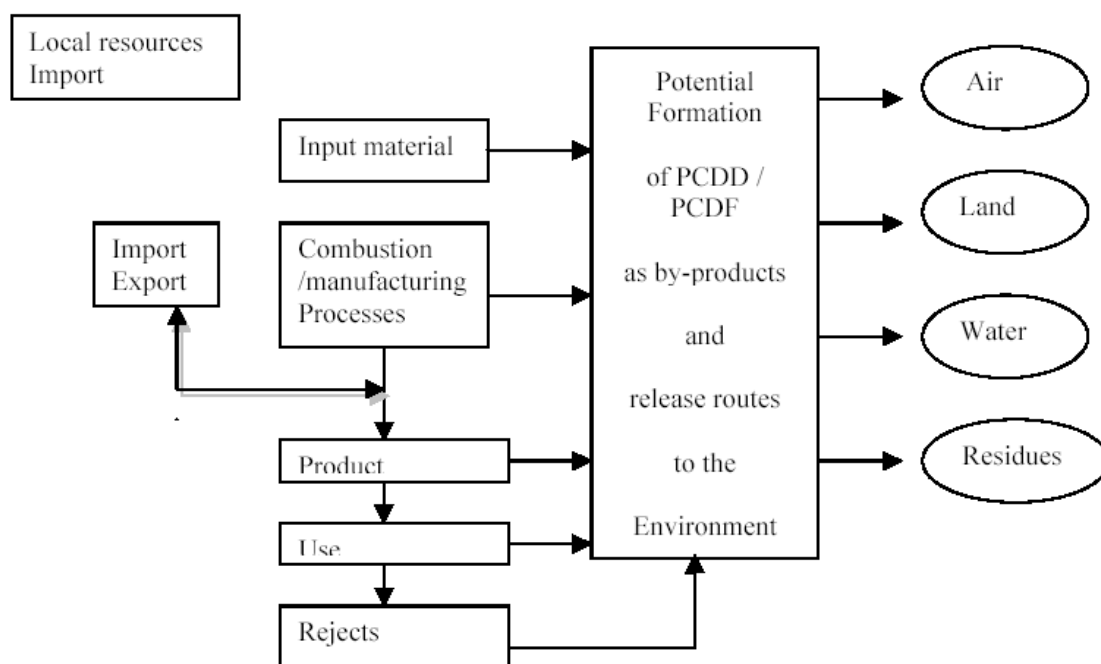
Local resources
Import

Input material

Import
Export

Combustion
/manufacturing
Processes

Product

Use

Rejects

Potential
Formation
of PCDD /
PCDF
as by-products
and
release routes
to the
Environment

Air

Land

Water

Residues